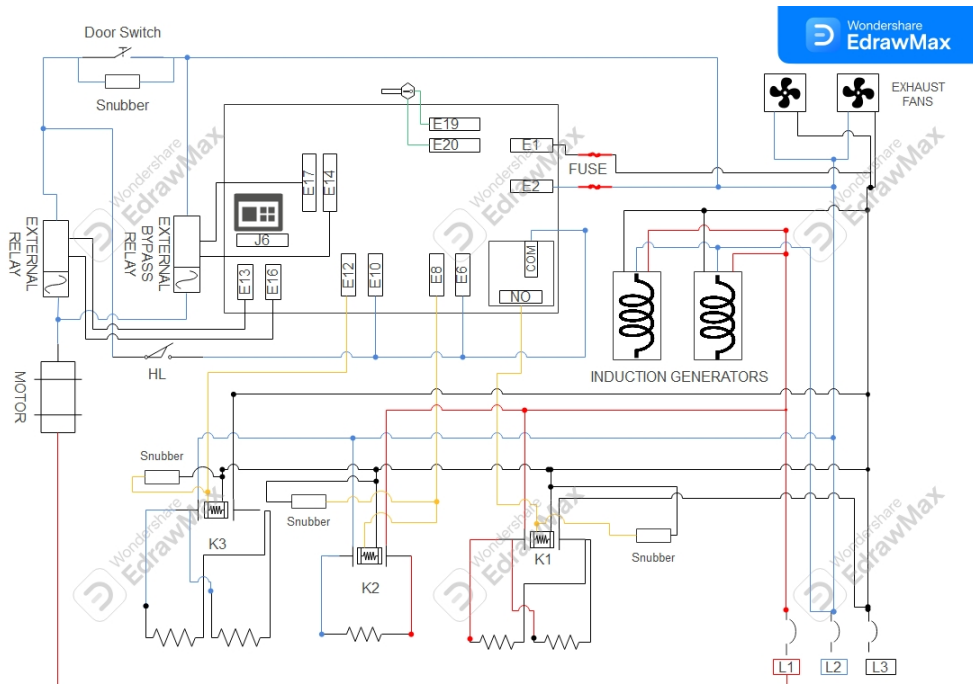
Wondershare
EdrawMax

Door Switch

Snubber

E19
E20
E1
E2
FUSE
EXHAUST FANS

E17
E14
J6

EXTERNAL RELAY

EXTERNAL BYPASS RELAY

E13
E16
E12
E10
E8
E6
COM
NO

INDUCTION GENERATORS

HL

MOTOR

Snubber
Snubber
K3
K2
K1
Snubber

L1
L2
L3